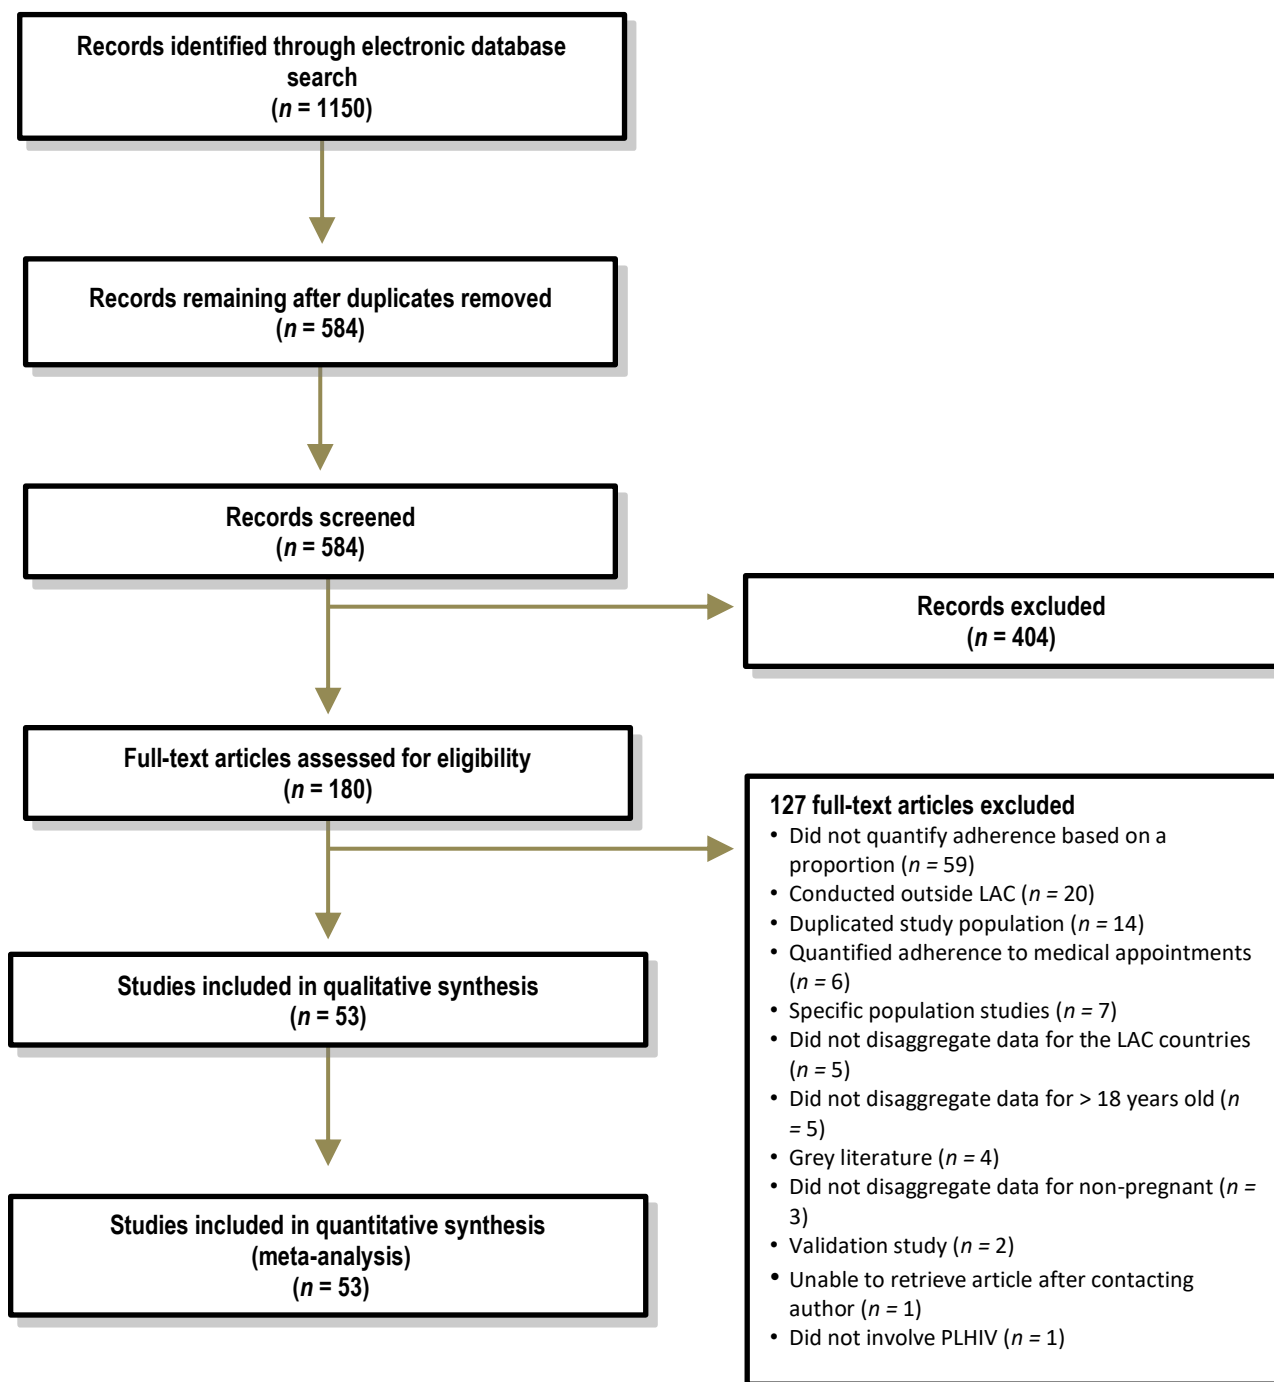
Records identified through electronic database search
($n$ = 1150)

Records remaining after duplicates removed
($n$ = 584)

Records screened
($n$ = 584)

Records excluded
($n$ = 404)

Full-text articles assessed for eligibility
($n$ = 180)

127 full-text articles excluded
• Did not quantify adherence based on a proportion ($n$ = 59)
• Conducted outside LAC ($n$ = 20)
• Duplicated study population ($n$ = 14)
• Quantified adherence to medical appointments ($n$ = 6)
• Specific population studies ($n$ = 7)
• Did not disaggregate data for the LAC countries ($n$ = 5)
• Did not disaggregate data for > 18 years old ($n$ = 5)
• Grey literature ($n$ = 4)
• Did not disaggregate data for non-pregnant ($n$ = 3)
• Validation study ($n$ = 2)
• Unable to retrieve article after contacting author ($n$ = 1)
• Did not involve PLHIV ($n$ = 1)

Studies included in qualitative synthesis
($n$ = 53)

Studies included in quantitative synthesis (meta-analysis)
($n$ = 53)